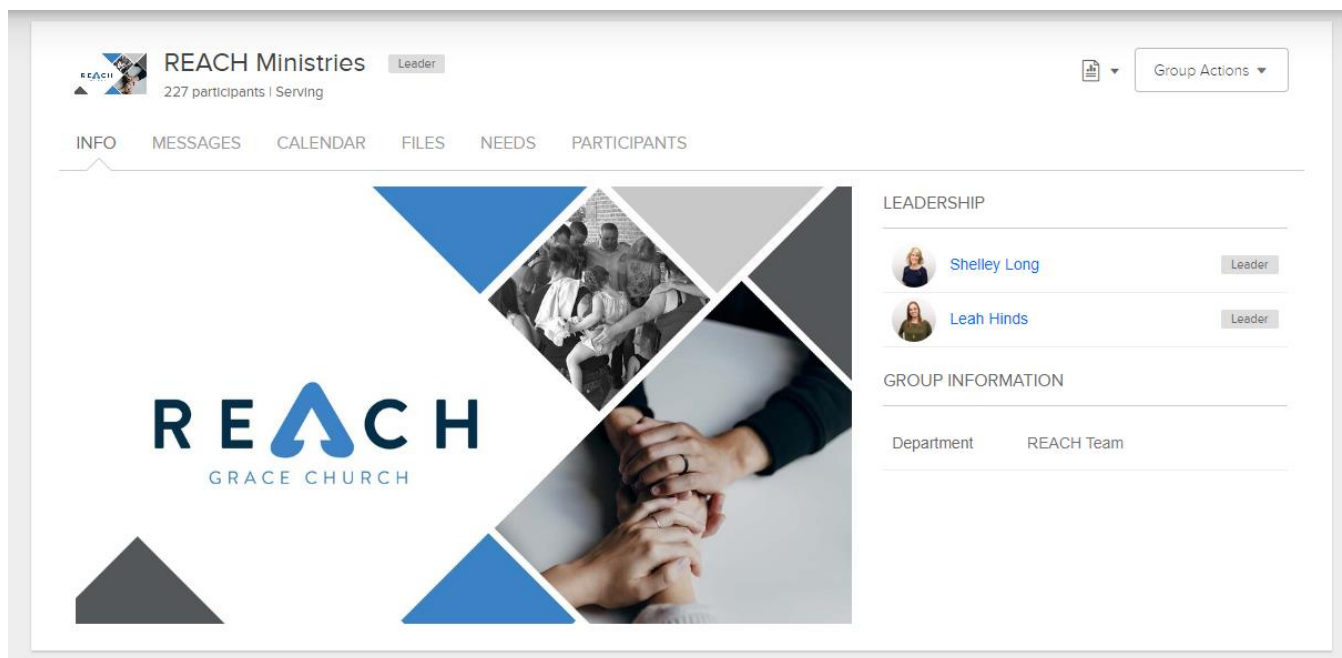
REACH Ministries Leader
227 participants | Serving

Group Actions

INFO MESSAGES CALENDAR FILES NEEDS PARTICIPANTS

REACH
GRACE CHURCH

LEADERSHIP

Shelley Long Leader

Leah Hinds Leader

GROUP INFORMATION

| Department | REACH Team |
|---|---|